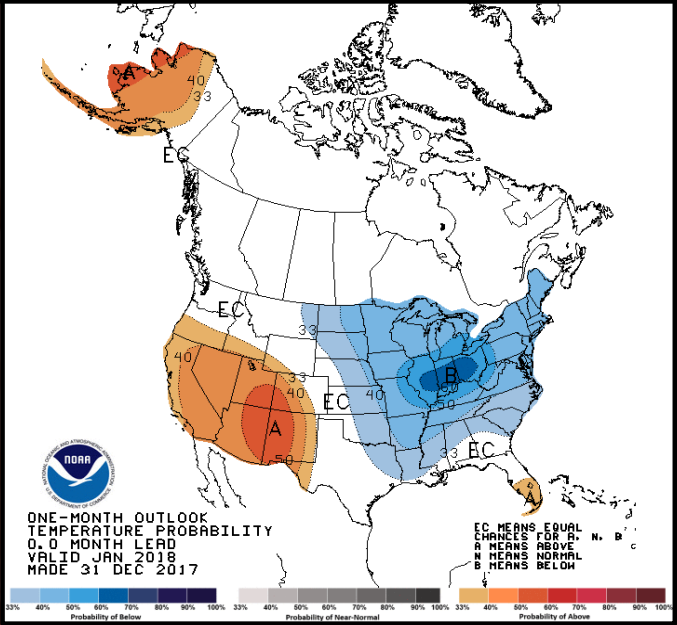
A
40
33
EC
EC
33
40
33
40
A
50
EC
40
B
50
50
33
EC

NOAA
NATIONAL OCEANIC AND ATMOSPHERIC ADMINISTRATION
U.S. DEPARTMENT OF COMMERCE

ONE-MONTH OUTLOOK
TEMPERATURE PROBABILITY
0.0 MONTH LEAD
VALID JAN 2018
MADE 31 DEC 2017

EC MEANS EQUAL
CHANCES FOR A, N, B
A MEANS ABOVE
N MEANS NORMAL
B MEANS BELOW

33% 40% 50% 60% 70% 80% 90% 100%
Probability of Below
33% 40% 50% 60% 70% 80% 90% 100%
Probability of Near-Normal
33% 40% 50% 60% 70% 80% 90% 100%
Probability of Above